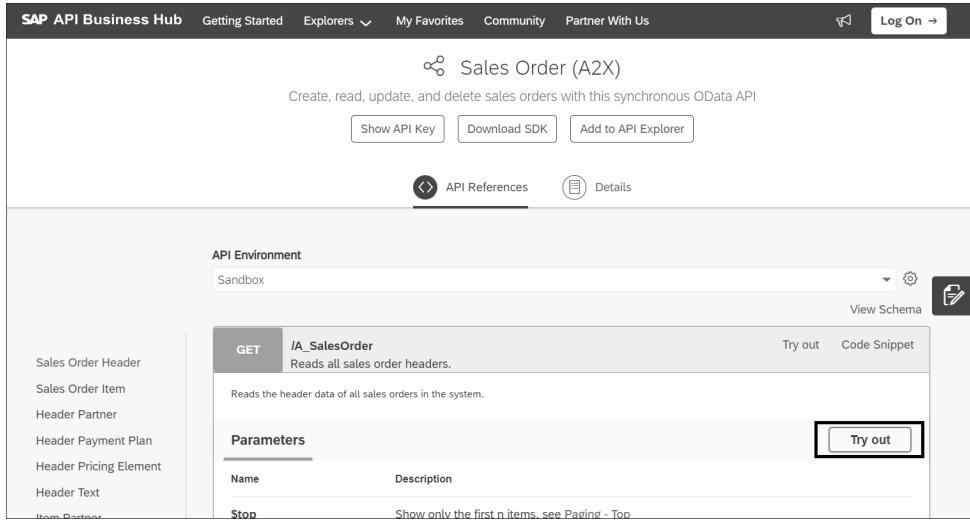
SAP API Business Hub Getting Started Explorers My Favorites Community Partner With Us Log On →

Sales Order (A2X)

Create, read, update, and delete sales orders with this synchronous OData API

Show API Key Download SDK Add to API Explorer

API References Details

API Environment

Sandbox

View Schema

Sales Order Header
Sales Order Item
Header Partner
Header Payment Plan
Header Pricing Element
Header Text
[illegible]

GET /A_SalesOrder
Reads all sales order headers.
Try out Code Snippet

Reads the header data of all sales orders in the system.

Parameters Try out

| Name | Description |
|---|---|
| $top | Show only the first n items, see Paging - Top |